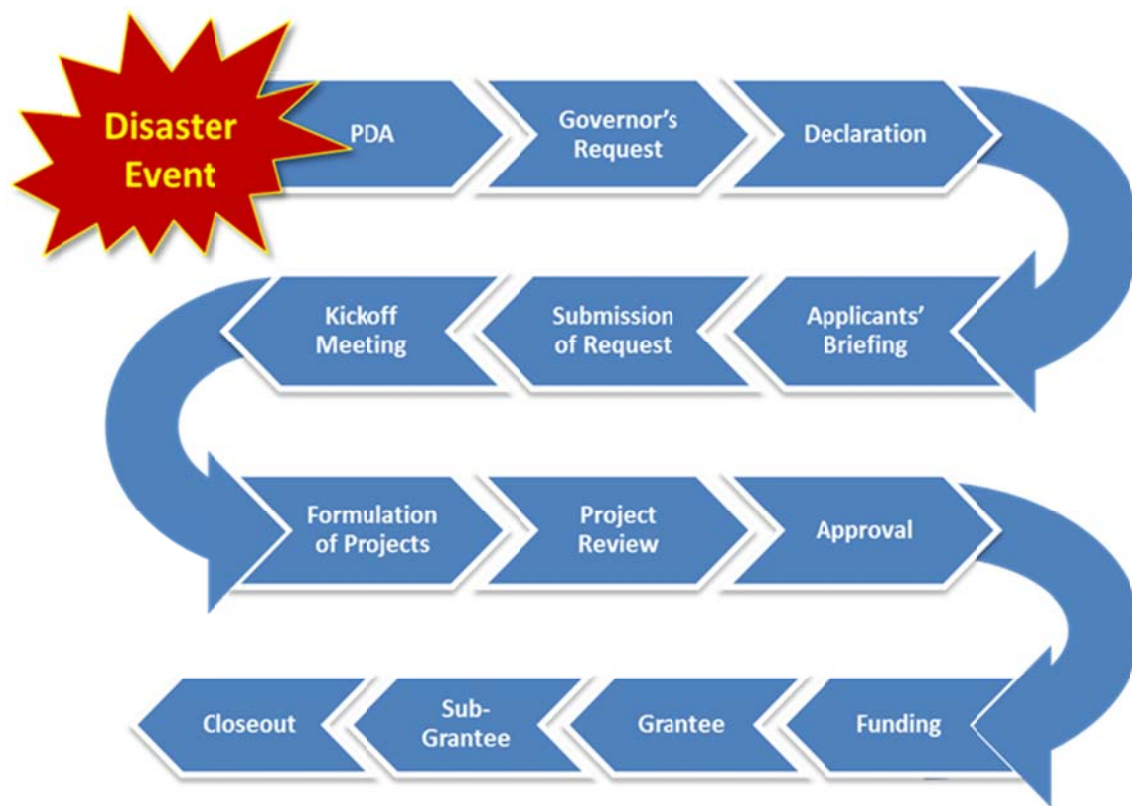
Disaster Event

PDA

Governor's Request

Declaration

Applicants' Briefing

Submission of Request

Kickoff Meeting

Formulation of Projects

Project Review

Approval

Funding

Grantee

Sub-Grantee

Closeout